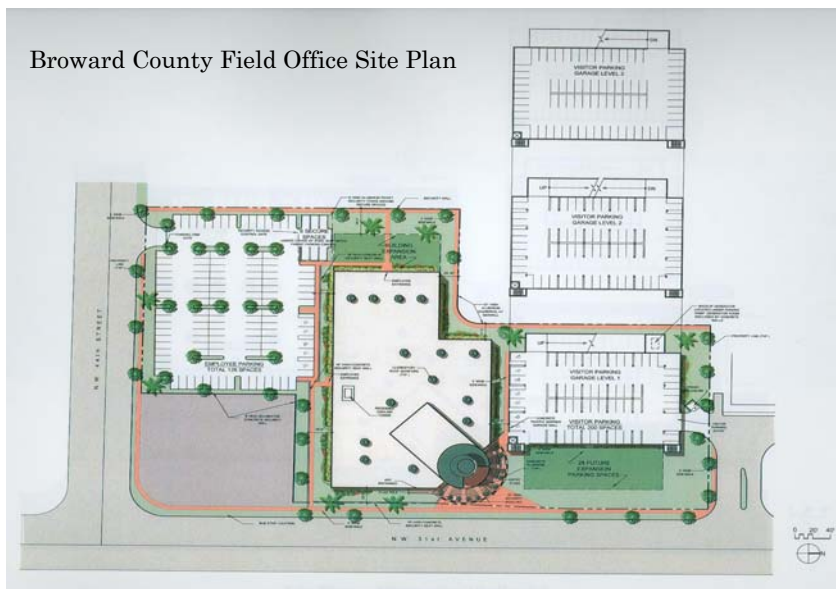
Broward County Field Office Site Plan

VISITOR PARKING GARAGE LEVEL 3

UP DN

VISITOR PARKING GARAGE LEVEL 2

BUILDING EXPANSION AREA

EMPLOYEE PARKING TOTAL 126 SPACES

5 SECURE SPACES

VISITOR PARKING GARAGE LEVEL 1

VISITOR PARKING TOTAL 000 SPACES

24 FUTURE EXPANSION PARKING SPACES

N.W. 44th STREET

N.W. 31st AVENUE

0 20' 40'

N